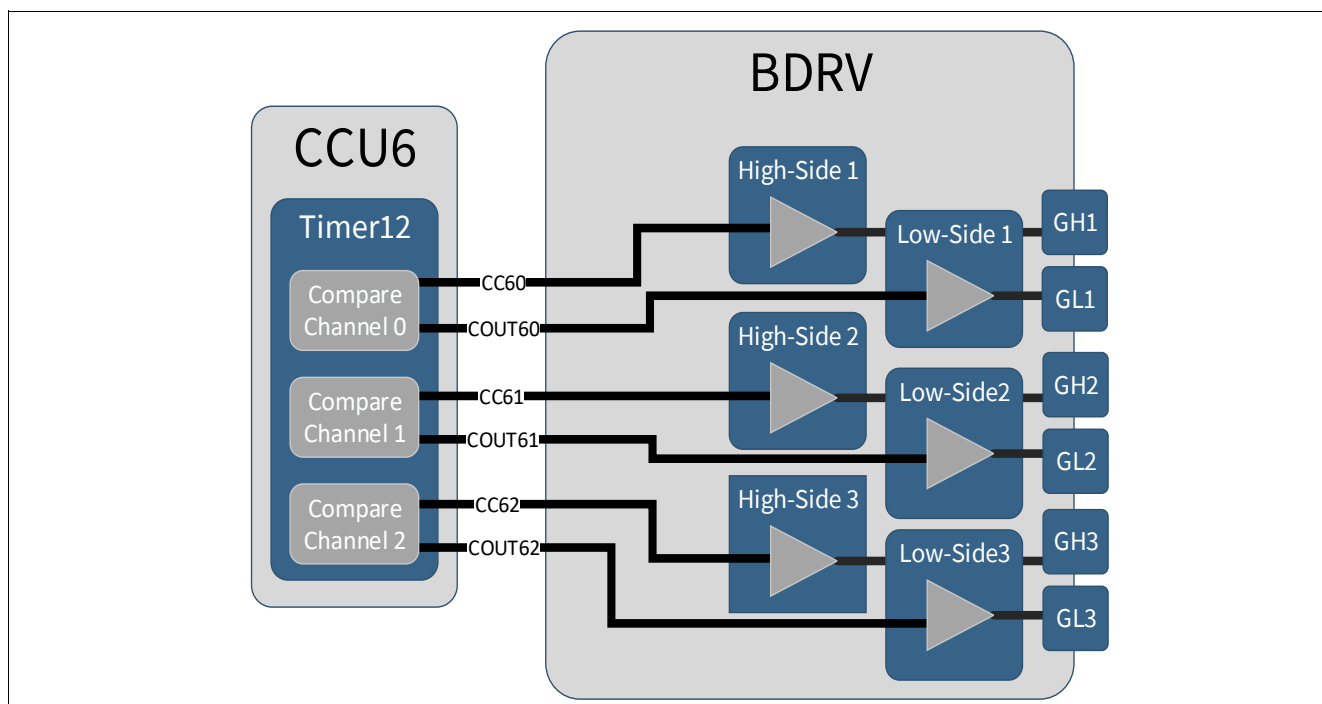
BDRV

CCU6

Timer12

Compare Channel 0

CC60

COUT60

Compare Channel 1

CC61

COUT61

Compare Channel 2

CC62

COUT62

High-Side 1

Low-Side 1

GH1

GL1

High-Side 2

Low-Side2

GH2

GL2

High-Side 3

Low-Side3

GH3

GL3